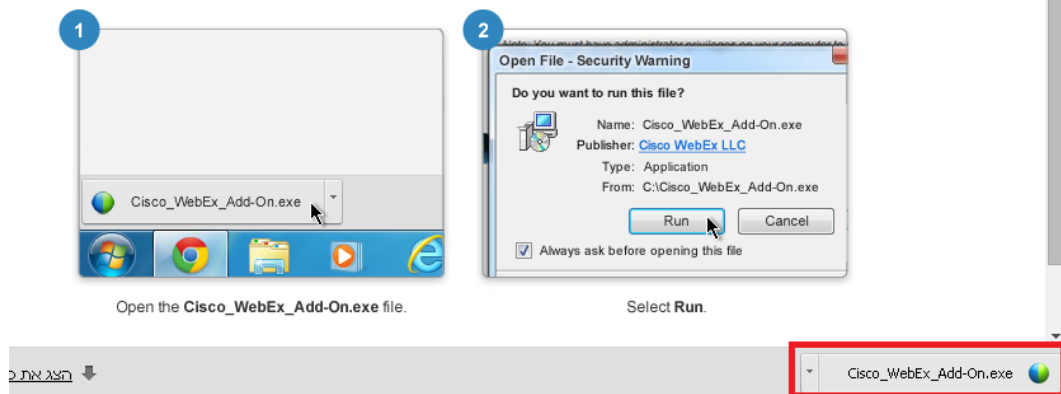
1

Cisco_WebEx_Add-On.exe

2

Note: You must have administrator privileges on your computer to

Open File - Security Warning

Do you want to run this file?

Name: Cisco_WebEx_Add-On.exe
Publisher: Cisco WebEx LLC
Type: Application
From: C:\Cisco_WebEx_Add-On.exe

Run Cancel

Always ask before opening this file

Open the **Cisco_WebEx_Add-On.exe** file.

Select **Run**.

הצג את כ

Cisco_WebEx_Add-On.exe